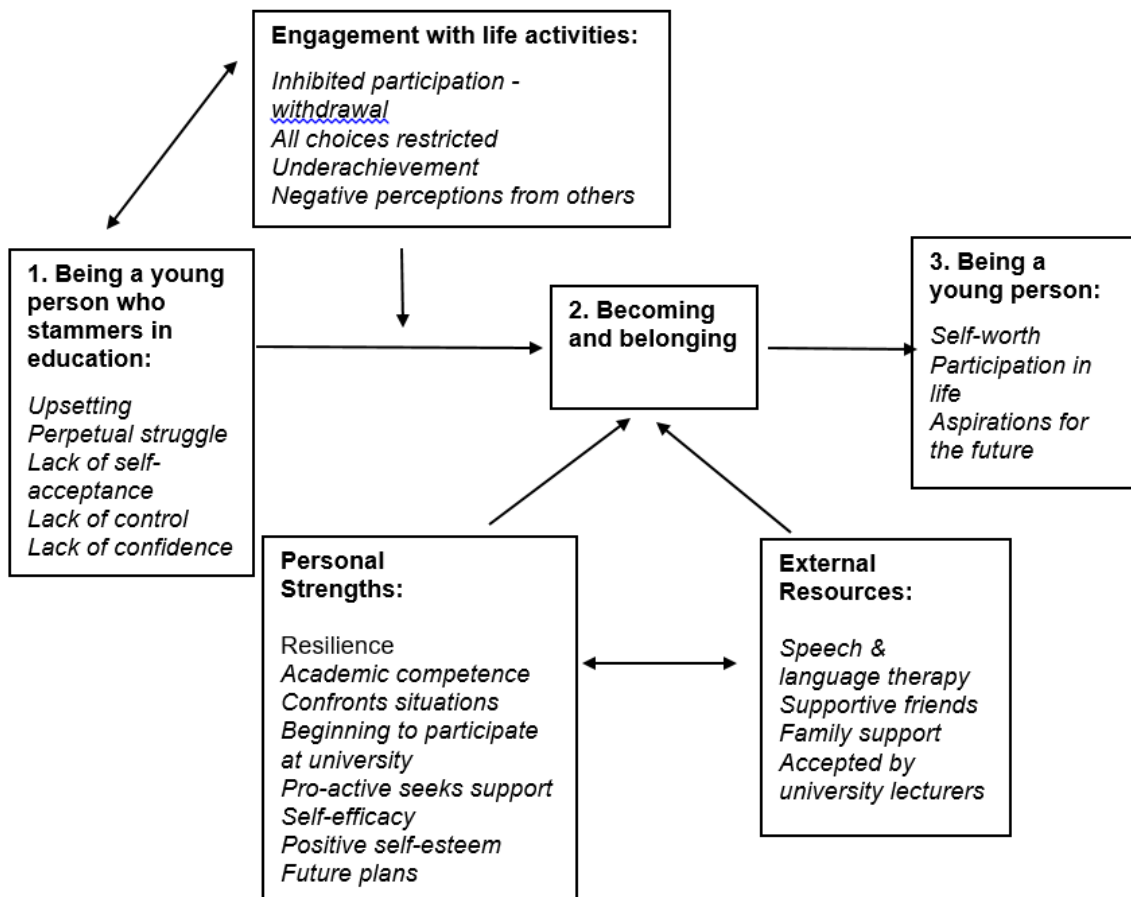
**Engagement with life activities:**

*Inhibited participation - withdrawal*
*All choices restricted*
*Underachievement*
*Negative perceptions from others*

**1. Being a young person who stammers in education:**

*Upsetting*
*Perpetual struggle*
*Lack of self-acceptance*
*Lack of control*
*Lack of confidence*

**2. Becoming and belonging**

**3. Being a young person:**

*Self-worth*
*Participation in life*
*Aspirations for the future*

**Personal Strengths:**

Resilience
*Academic competence*
*Confronts situations*
*Beginning to participate at university*
*Pro-active seeks support*
*Self-efficacy*
*Positive self-esteem*
*Future plans*

**External Resources:**

*Speech & language therapy*
*Supportive friends*
*Family support*
*Accepted by university lecturers*